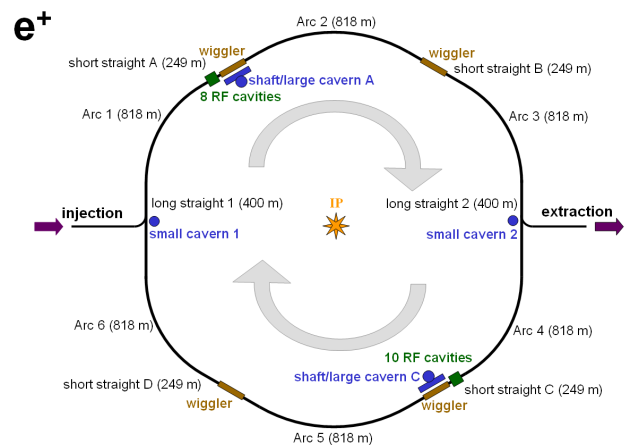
$e^+$

Arc 2 (818 m)

wiggler

wiggler

short straight A (249 m)

shaft/large cavern A

short straight B (249 m)

8 RF cavities

Arc 1 (818 m)

Arc 3 (818 m)

IP

injection

long straight 1 (400 m)

long straight 2 (400 m)

extraction

small cavern 1

small cavern 2

Arc 6 (818 m)

Arc 4 (818 m)

10 RF cavities

shaft/large cavern C

short straight D (249 m)

short straight C (249 m)

wiggler

wiggler

Arc 5 (818 m)